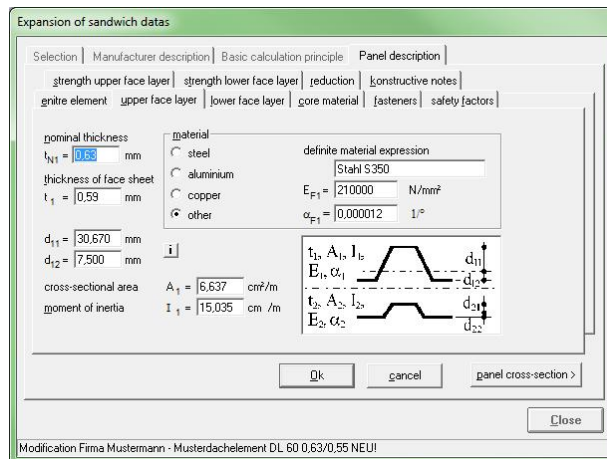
Expansion of sandwich datas

Selection | Manufacturer description | Basic calculation principle | Panel description

strength upper face layer | strength lower face layer | reduction | konstructive notes

enitre element | upper face layer | lower face layer | core material | fasteners | safety factors

nominal thickness
$t_{N1}$ = 0,63 mm

thickness of face sheet
$t_1$ = 0,59 mm

material
steel
aluminium
copper
other

definite material expression
Stahl S350

$E_{F1}$ = 210000 N/mm²

$\alpha_{F1}$ = 0,000012 1/°

$d_{11}$ = 30,670 mm
$d_{12}$ = 7,500 mm

i

cross-sectional area $A_1$ = 6,637 cm²/m

moment of inertia $I_1$ = 15,035 cm /m

$t_1, A_1, I_1,$
$E_1, \alpha_1$
$d_{11}$
$d_{12}$
$t_2, A_2, I_2,$
$E_2, \alpha_2$
$d_{21}$
$d_{22}$

Ok | cancel | panel cross-section >

Close

Modification Firma Mustermann - Musterdachelement DL 60 0,63/0,55 NEU!